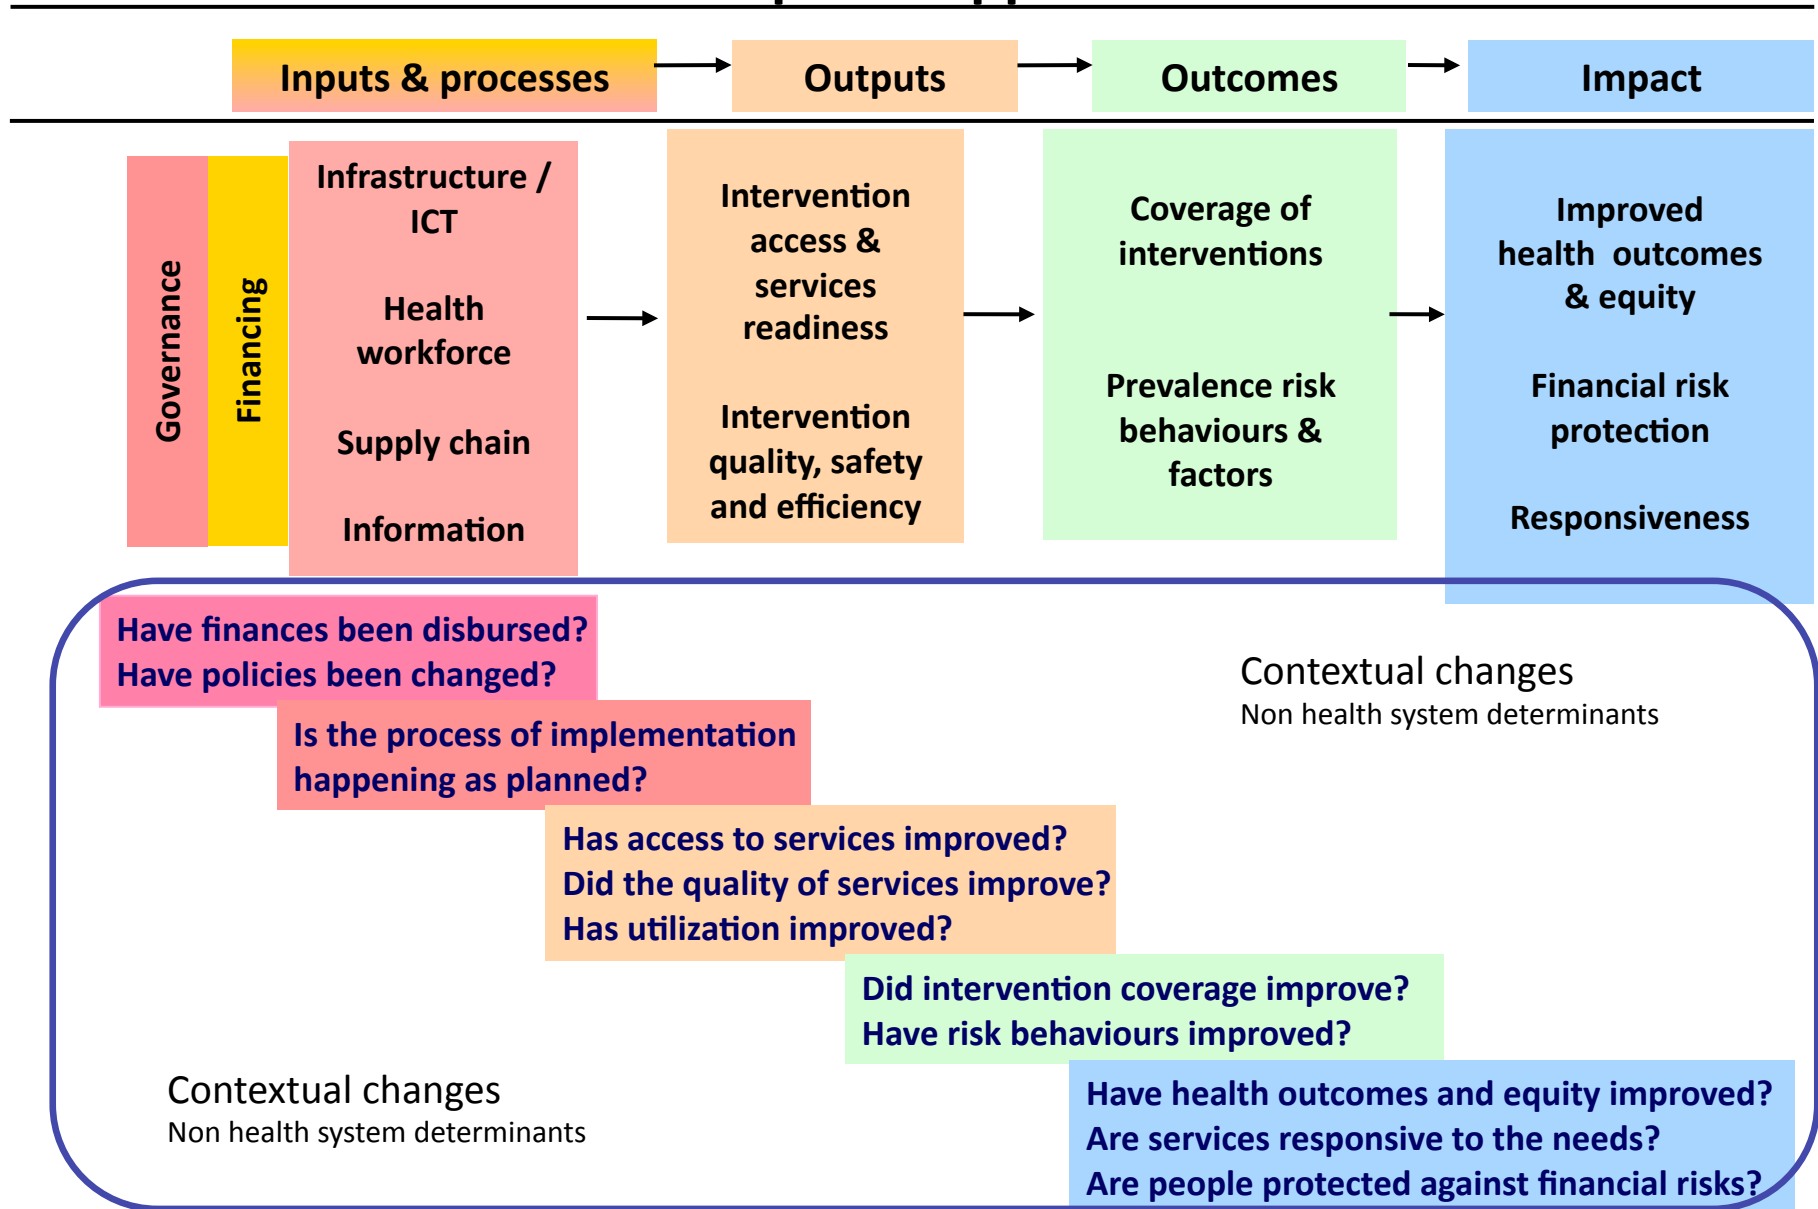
Inputs & processes

Outputs

Outcomes

Impact

Governance

Financing

Infrastructure / ICT

Health workforce

Supply chain

Information

Intervention access & services readiness

Intervention quality, safety and efficiency

Coverage of interventions

Prevalence risk behaviours & factors

Improved health outcomes & equity

Financial risk protection

Responsiveness

Have finances been disbursed?
Have policies been changed?

Contextual changes
Non health system determinants

Is the process of implementation happening as planned?

Has access to services improved?
Did the quality of services improve?
Has utilization improved?

Did intervention coverage improve?
Have risk behaviours improved?

Contextual changes
Non health system determinants

Have health outcomes and equity improved?
Are services responsive to the needs?
Are people protected against financial risks?